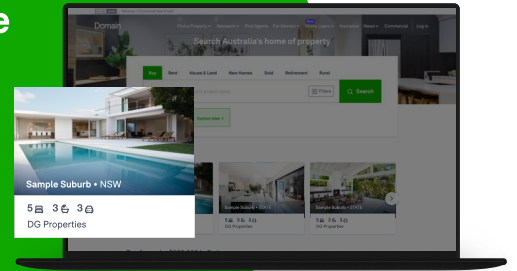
e

Domain

Find a Property • Research • Find Agents For Developers New Home Loans Insurance News • Commercial Log in

Search Australia's home of property

Buy Rent House & Land New Homes Sold Retirement Rural

Filters Search

Sample Suburb • NSW

5 3 3

DG Properties

Sample Suburb • STATE

5 3 3

DG Properties

Sample Suburb • STATE

5 3 3

DG Properties